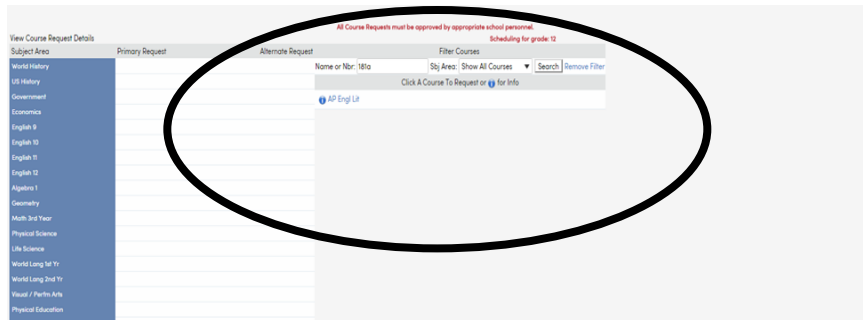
All Course Requests must be approved by appropriate school personnel.

Scheduling for grade: 12

View Course Request Details

| Subject Area | Primary Request | Alternate Request |
|---|---|---|
| World History | | |
| US History | | |
| Government | | |
| Economics | | |
| English 9 | | |
| English 10 | | |
| English 11 | | |
| English 12 | | |
| Algebra 1 | | |
| Geometry | | |
| Math 3rd Year | | |
| Physical Science | | |
| Life Science | | |
| World Lang 1st Yr | | |
| World Lang 2nd Yr | | |
| Visual / Perfm Arts | | |
| Physical Education | | |

Filter Courses

Name or Nbr: 181a Sbj Area: Show All Courses Search Remove Filter

Click A Course To Request or i for Info

i AP Engl Lit